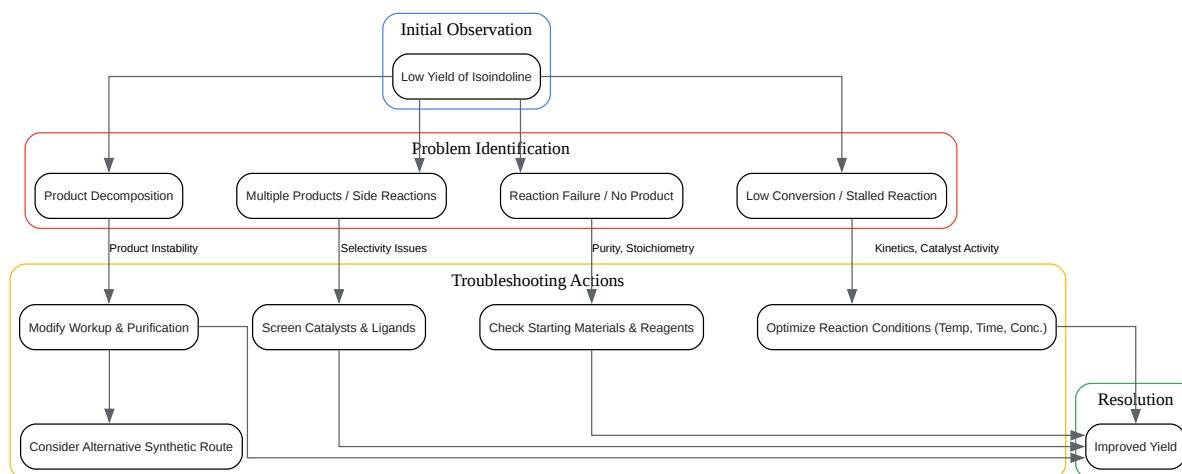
Initial Observation

Low Yield of Isoindoline

Problem Identification

Product Decomposition

Multiple Products / Side Reactions

Reaction Failure / No Product

Low Conversion / Stalled Reaction

Product Instability

Selectivity Issues

Purity, Stoichiometry

Kinetics, Catalyst Activity

Troubleshooting Actions

Modify Workup & Purification

Screen Catalysts & Ligands

Check Starting Materials & Reagents

Optimize Reaction Conditions (Temp, Time, Conc.)

Consider Alternative Synthetic Route

Resolution

Improved Yield